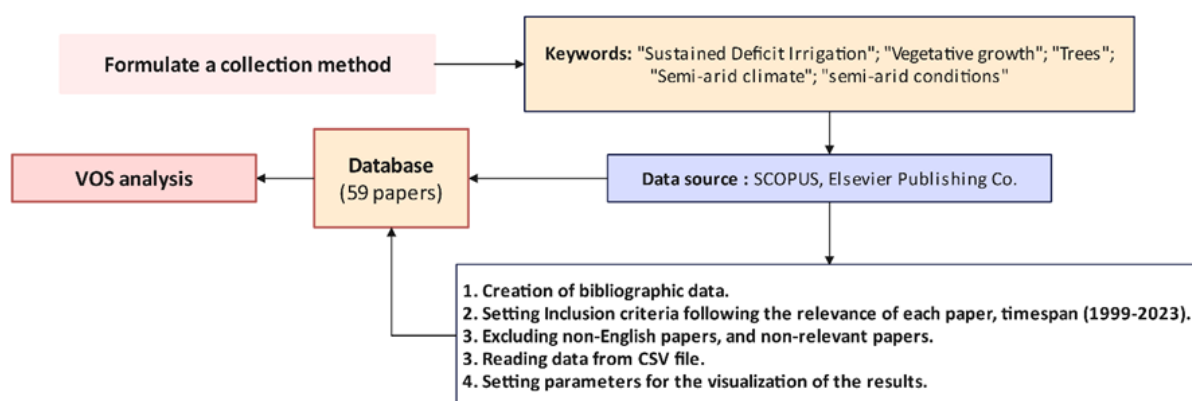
Formulate a collection method

Keywords: "Sustained Deficit Irrigation"; "Vegetative growth"; "Trees"; "Semi-arid climate"; "semi-arid conditions"

VOS analysis

Database
(59 papers)

Data source : SCOPUS, Elsevier Publishing Co.

1. Creation of bibliographic data.
2. Setting Inclusion criteria following the relevance of each paper, timespan (1999-2023).
3. Excluding non-English papers, and non-relevant papers.
3. Reading data from CSV file.
4. Setting parameters for the visualization of the results.